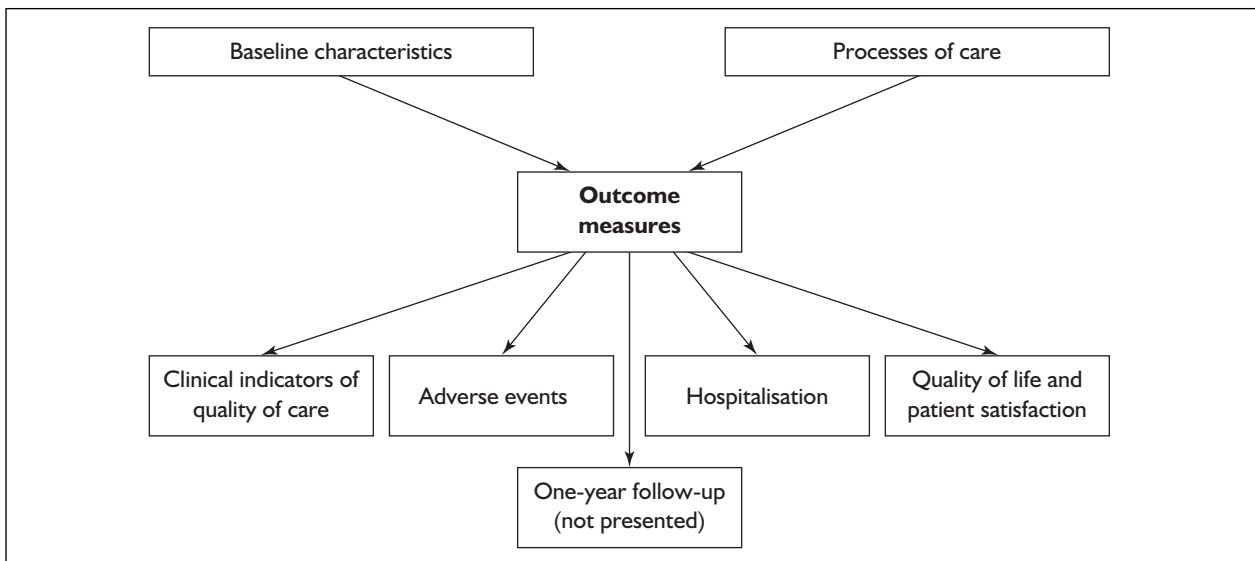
Baseline characteristics

Processes of care

**Outcome measures**

Clinical indicators of quality of care

Adverse events

Hospitalisation

Quality of life and patient satisfaction

One-year follow-up (not presented)